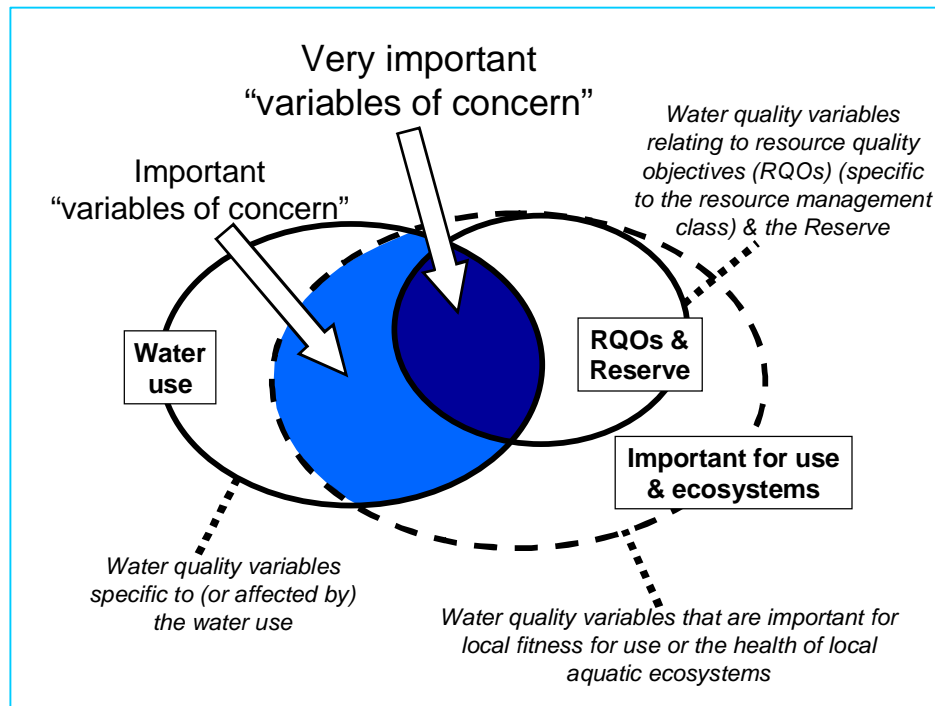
Very important
“variables of concern”

Water quality variables relating to resource quality objectives (RQOs) (specific to the resource management class) & the Reserve

Important
“variables of concern”

Water use

RQOs & Reserve

Important for use & ecosystems

Water quality variables specific to (or affected by) the water use

Water quality variables that are important for local fitness for use or the health of local aquatic ecosystems